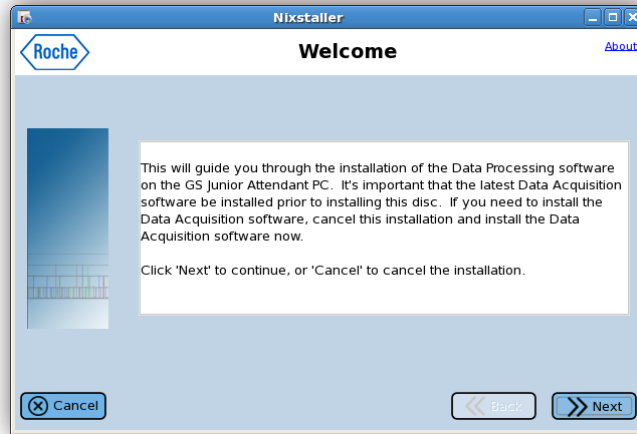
Nixstaller

Roche

Welcome

About

This will guide you through the installation of the Data Processing software on the GS Junior Attendant PC. It's important that the latest Data Acquisition software be installed prior to installing this disc. If you need to install the Data Acquisition software, cancel this installation and install the Data Acquisition software now.

Click 'Next' to continue, or 'Cancel' to cancel the installation.

Cancel

Back

Next